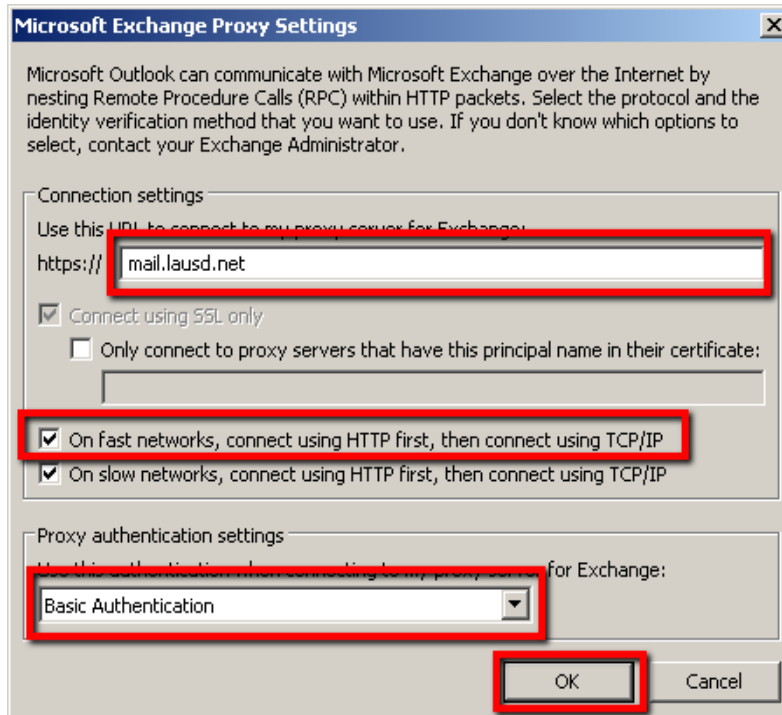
Microsoft Exchange Proxy Settings

Microsoft Outlook can communicate with Microsoft Exchange over the Internet by nesting Remote Procedure Calls (RPC) within HTTP packets. Select the protocol and the identity verification method that you want to use. If you don't know which options to select, contact your Exchange Administrator.

Connection settings

Use this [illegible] for Exchange:

https:// mail.lausd.net

Connect using SSL only

Only connect to proxy servers that have this principal name in their certificate:

On fast networks, connect using HTTP first, then connect using TCP/IP

On slow networks, connect using HTTP first, then connect using TCP/IP

Proxy authentication settings

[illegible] for Exchange:

Basic Authentication

OK

Cancel